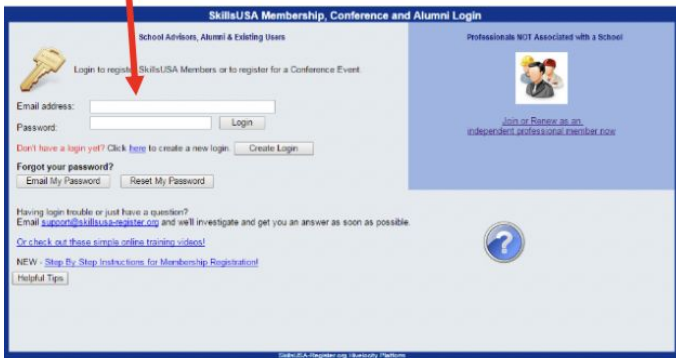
SkillsUSA Membership, Conference and Alumni Login

School Advisors, Alumni & Existing Users

Login to register SkillsUSA Members or to register for a Conference Event.

Email address:

Password:

Login

Don't have a login yet? Click here to create a new login.

Create Login

Forgot your password?

Email My Password

Reset My Password

Having login trouble or just have a question?

Email support@skillsusa-register.org and we'll investigate and get you an answer as soon as possible.

Or check out these simple online training videos!

NEW - Step By Step Instructions for Membership Registration!

Helpful Tips

Professionals NOT Associated with a School

Join or Renew as an independent professional member now

SkillsUSA-Register.org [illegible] Platform